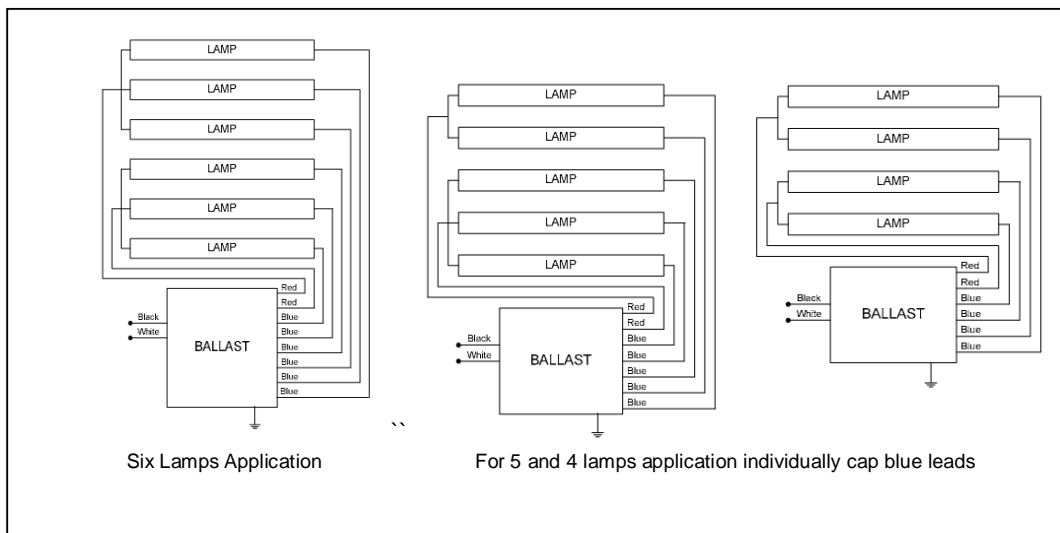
LAMP
LAMP
LAMP
LAMP
LAMP
LAMP
Red
Red
Black
White
BALLAST
Blue
Blue
Blue
Blue
Blue
Blue

LAMP
LAMP
LAMP
LAMP
LAMP
Red
Red
Black
White
BALLAST
Blue
Blue
Blue
Blue
Blue
Blue

LAMP
LAMP
LAMP
LAMP
Red
Red
Black
White
BALLAST
Blue
Blue
Blue
Blue
Blue
Blue

``

Six Lamps Application

For 5 and 4 lamps application individually cap blue leads